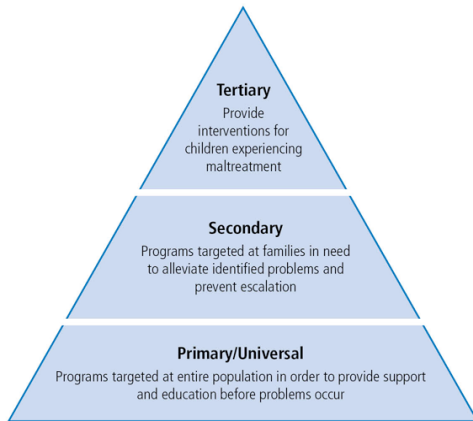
Tertiary
Provide interventions for children experiencing maltreatment

Secondary
Programs targeted at families in need to alleviate identified problems and prevent escalation

Primary/Universal
Programs targeted at entire population in order to provide support and education before problems occur